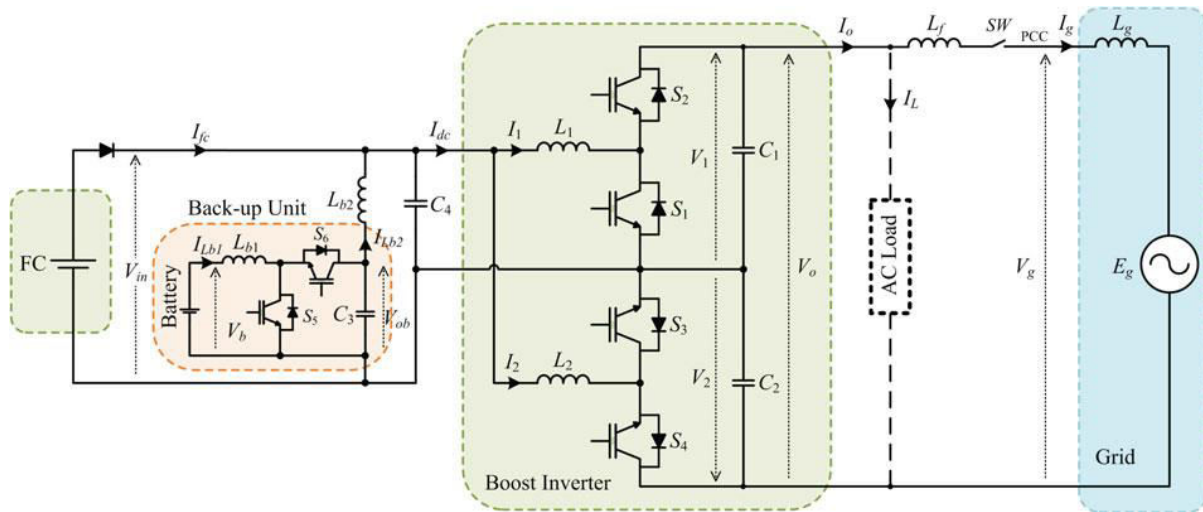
$I_o$ $L_f$ $SW$ PCC $I_g$ $L_g$

$S_2$

$I_{fc}$ $I_{dc}$ $I_1$ $L_1$ $V_1$ $C_1$ $I_L$

Back-up Unit $L_{b2}$ $C_4$ $S_1$

$S_6$ $I_{Lb1}$ $L_{b1}$ $I_{Lb2}$

FC $V_{in}$ Battery $V_b$ $S_5$ $C_3$ $V_{ob}$ $V_o$ AC Load $V_g$ $E_g$

$S_3$

$I_2$ $L_2$ $V_2$ $C_2$

$S_4$

Boost Inverter

Grid